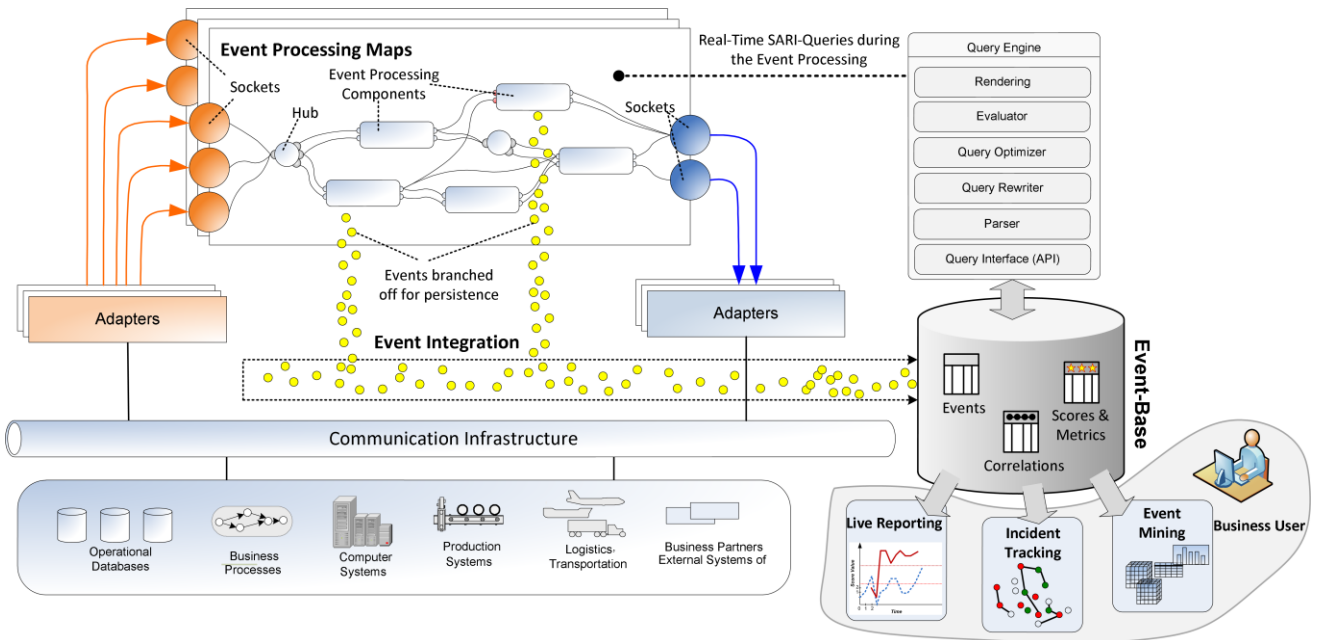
Event Processing Maps

Sockets

Event Processing Components

Hub

Sockets

Real-Time SARI-Queries during the Event Processing

Query Engine

Rendering

Evaluator

Query Optimizer

Query Rewriter

Parser

Query Interface (API)

Events branched off for persistence

Adapters

Adapters

Event Integration

Event-Base

Events

Scores & Metrics

Correlations

Communication Infrastructure

Operational Databases

Business Processes

Computer Systems

Production Systems

Logistics-Transportation

Business Partners External Systems of

Live Reporting

Incident Tracking

Event Mining

Business User